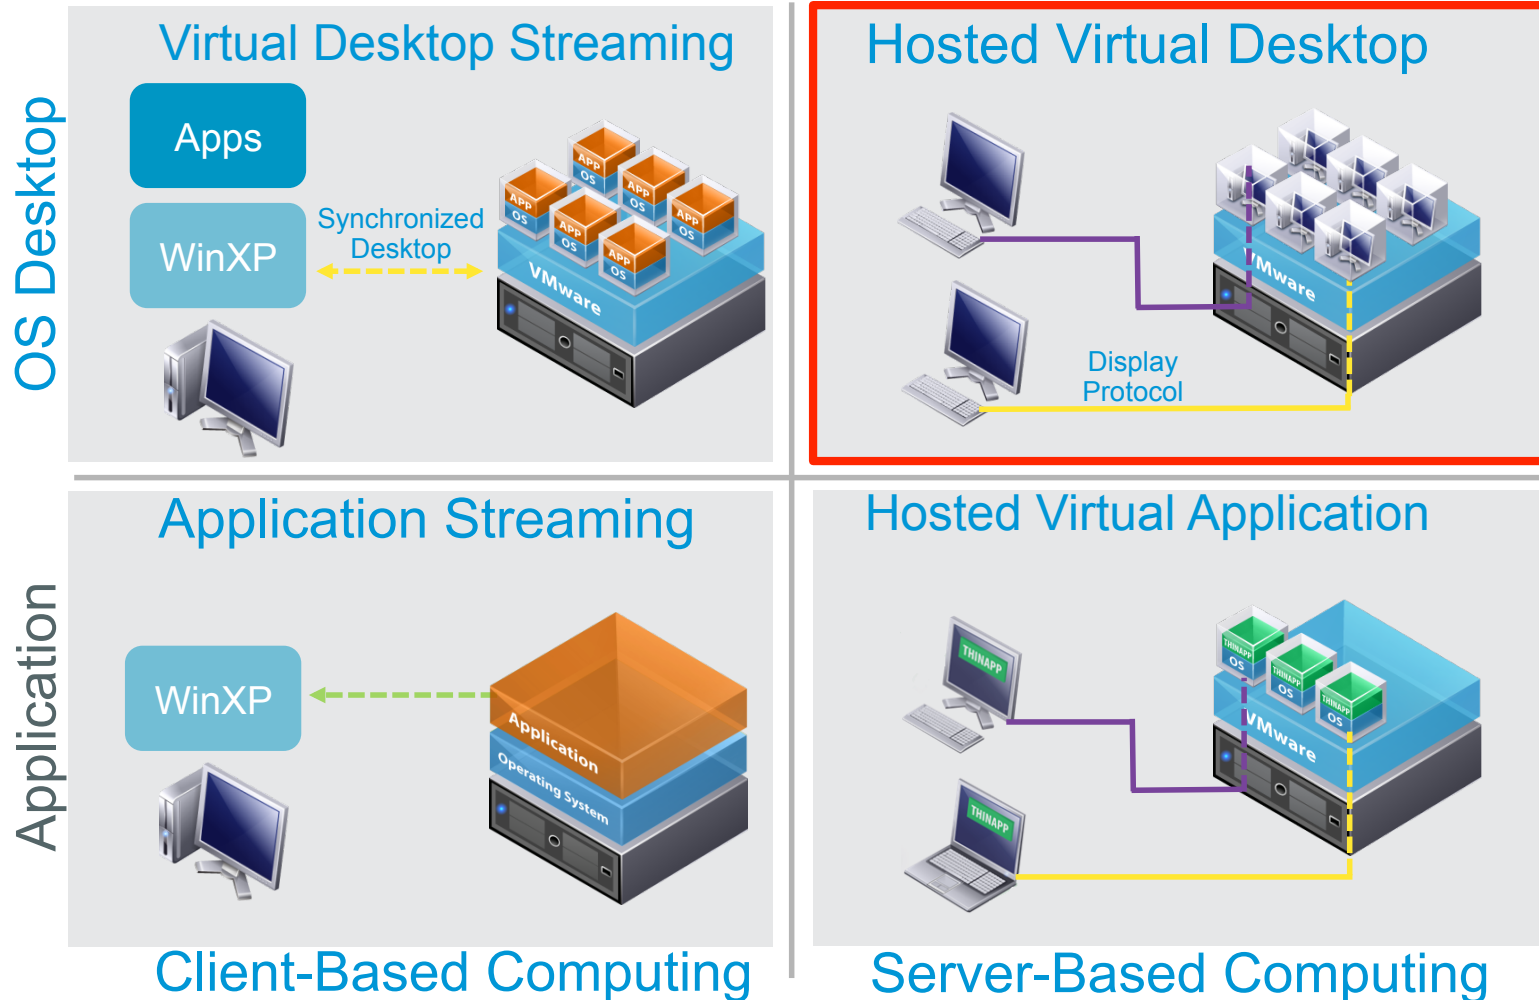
OS Desktop

Virtual Desktop Streaming

Apps

WinXP

Synchronized Desktop

APP OS
APP OS
APP OS
APP OS
APP OS
APP OS

VMware

Hosted Virtual Desktop

VMware

Display Protocol

Application

Application Streaming

WinXP

Application

Operating System

Hosted Virtual Application

THINAPP

THINAPP

THINAPP OS
THINAPP OS
THINAPP OS

VMware

Client-Based Computing

Server-Based Computing